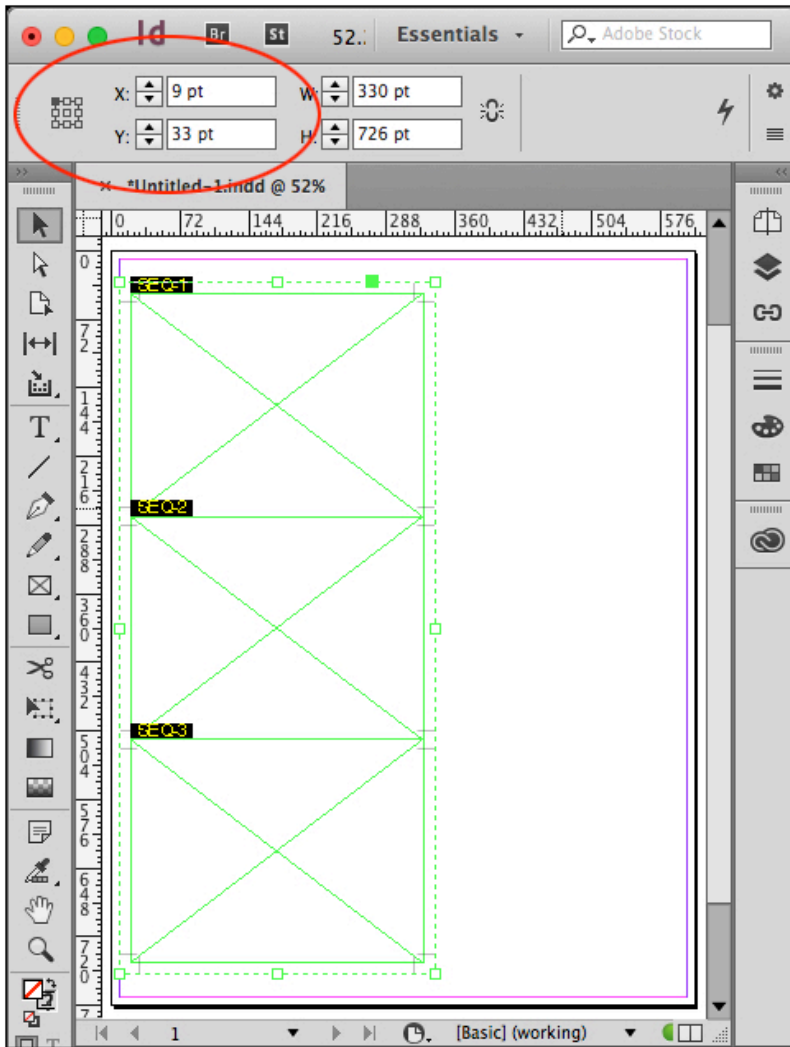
Id Br St 52. Essentials Adobe Stock

X: 9 pt
Y: 33 pt
W: 330 pt
H: 726 pt

*Untitled-1.indd @ 52%

0 72 144 216 288 360 432 504 576

0
72
144
216
288
360
432
504
576
648
720

SEQ-1
SEQ-2
SEQ-3

1
[Basic] (working)